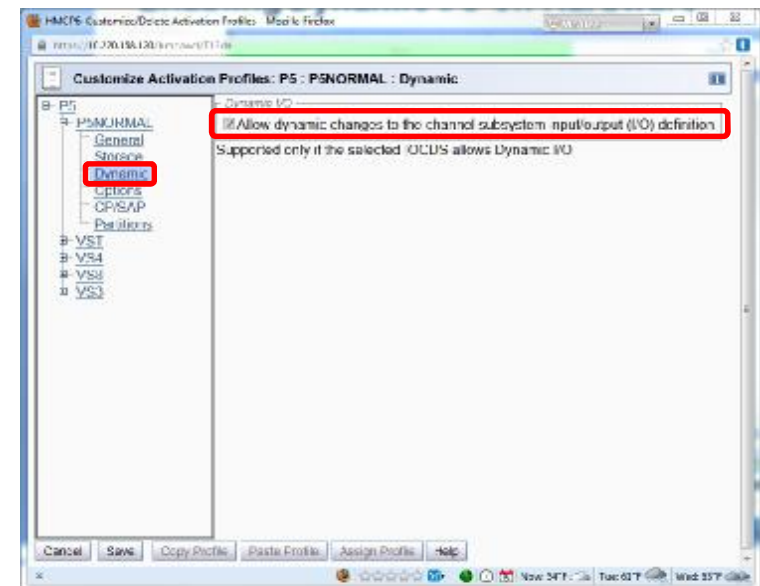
HMCP6 Customize/Delete Activation Profiles - Mozilla Firefox

https://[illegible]

Customize Activation Profiles: P5 : P5NORMAL : Dynamic

P5
P5NORMAL
General
Storage
Dynamic
Options
CP/SAP
Partitions
VS7
VS4
VS8
VS3

Dynamic I/O
Allow dynamic changes to the channel subsystem input/output (I/O) definition
Supported only if the selected IOCDS allows Dynamic I/O

Cancel | Save | Copy Profile | Paste Profile | Assign Profile | Help

Now: 34°F | Tue: 61°F | Wed: 55°F